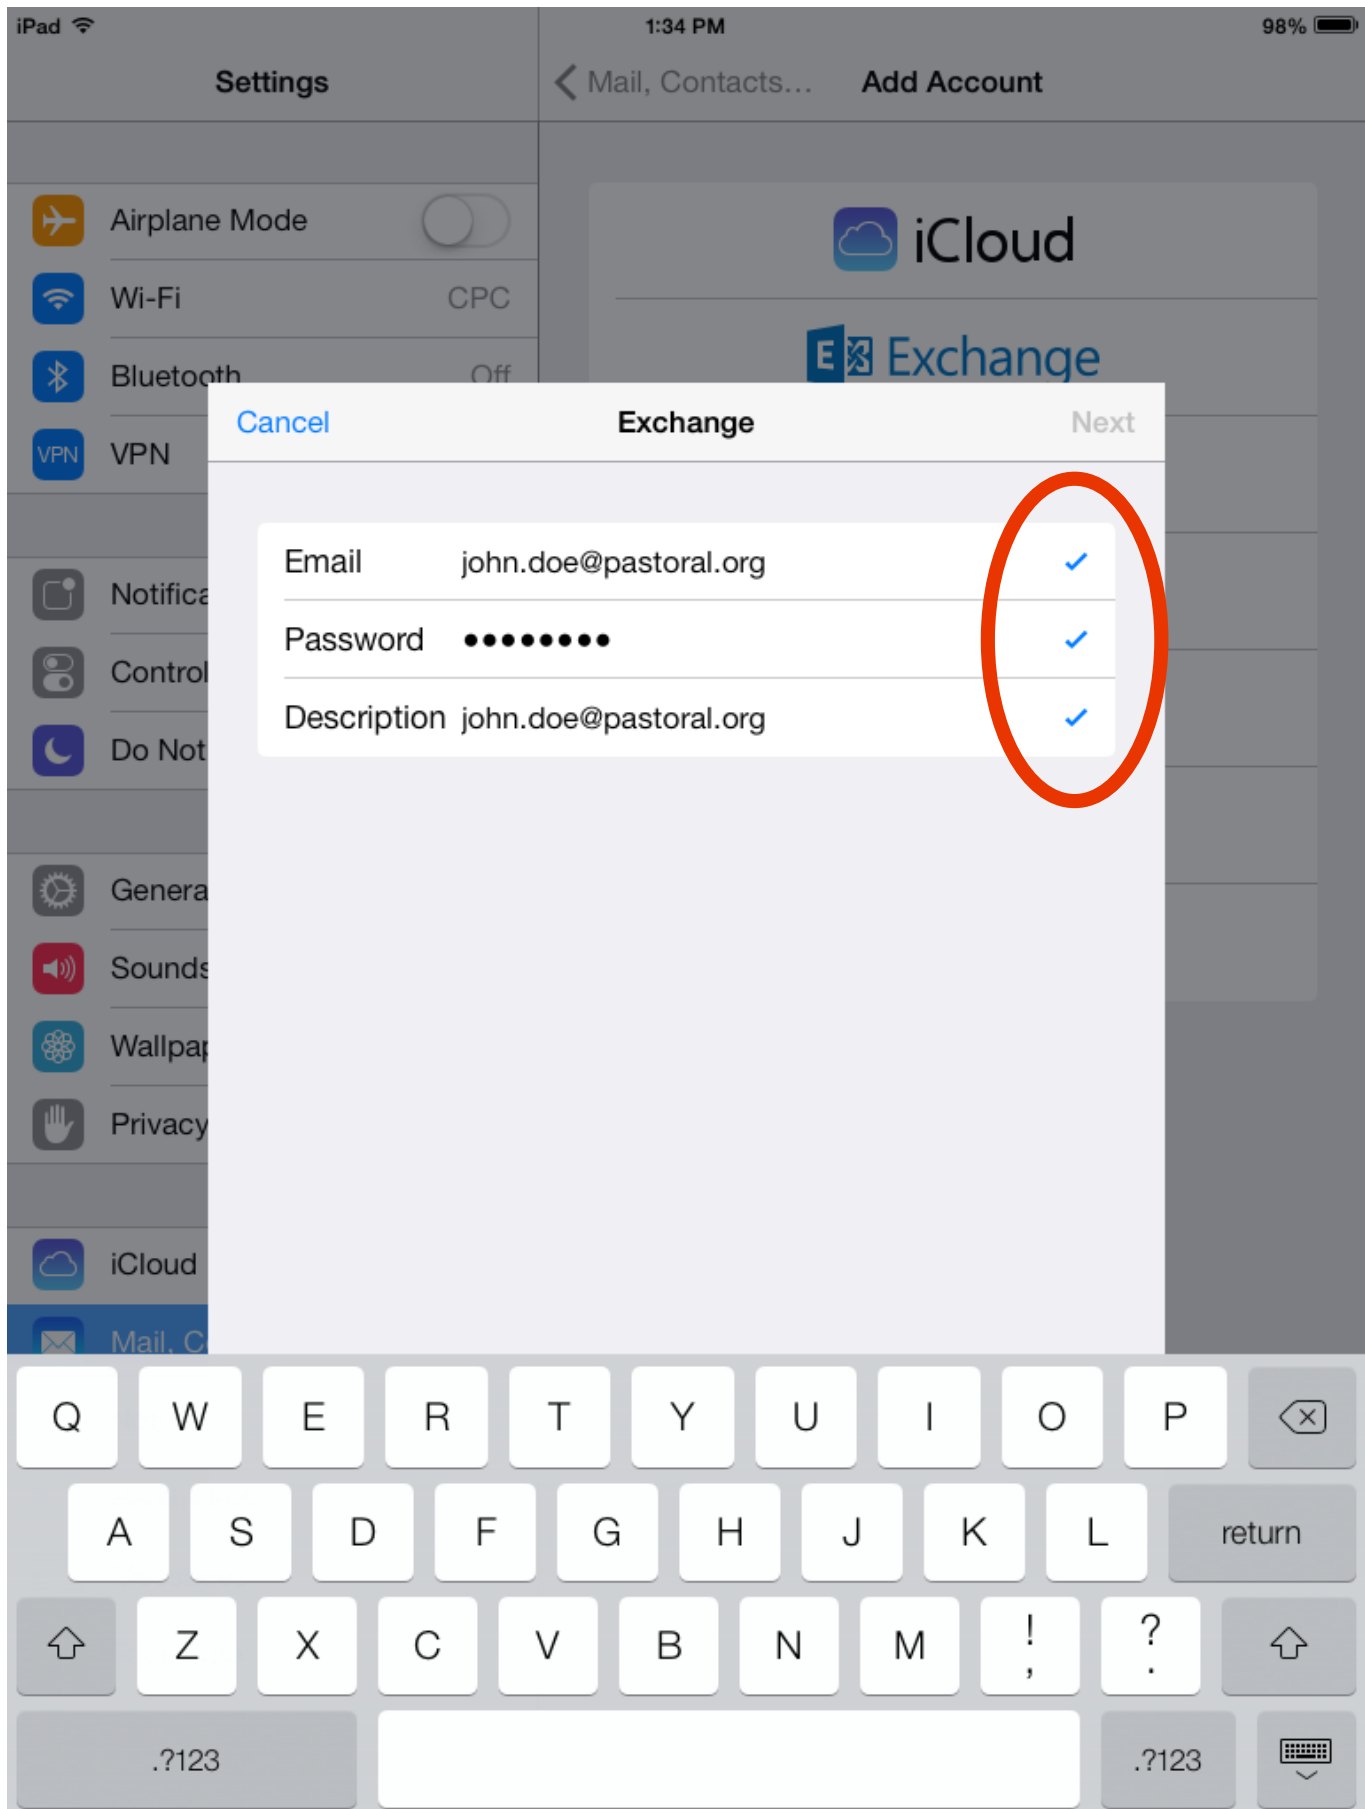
iPad 1:34 PM 98%

Settings

Mail, Contacts... Add Account

Airplane Mode

Wi-Fi CPC

Bluetooth Off

VPN

Notifica

Control

Do Not

Genera

Sounds

Wallpap

Privacy

iCloud

Mail, C

iCloud

Exchange

Cancel Exchange Next

Email john.doe@pastoral.org

Password ●●●●●●●●●

Description john.doe@pastoral.org

Q W E R T Y U I O P

A S D F G H J K L return

Z X C V B N M ! , ? .

.?123 .?123